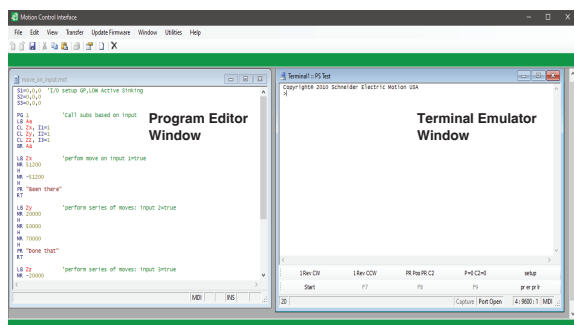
Motion Control Interface

File Edit View Transfer Update Firmware Window Utilities Help

move_on_input.mxt

S1=0,0,0 'I/O setup GP,LOW Active Sinking
S2=0,0,0
S3=0,0,0

PG 1 'Call subs based on input
LB Aa
CL Zx, I1=1
CL Zy, I2=1
CL Zz, I3=1
BR Aa

LB Zx 'perform move on input 1=true
MR 51200
H
MR -51200
H
PR "Been there"
RT

LB Zy 'perform series of moves: input 2=true
MR 20000
H
MR 10000
H
MR 70000
H
PR "Done that"
RT

LB Zz 'perform series of moves: input 3=true
MR -20000

MDI INS

Program Editor Window

Terminal1 : PS Test

Copyright© 2010 Schneider Electric Motion USA
>

Terminal Emulator Window

| 1 Rev CW | 1 Rev CCW | PR Pos PR C2 | P=0 C2=0 | setup |
|---|---|---|---|---|
| Start | F7 | F8 | F9 | pr er pr lr |

20 Capture Port Open 4 : 9600 : 1 MDI